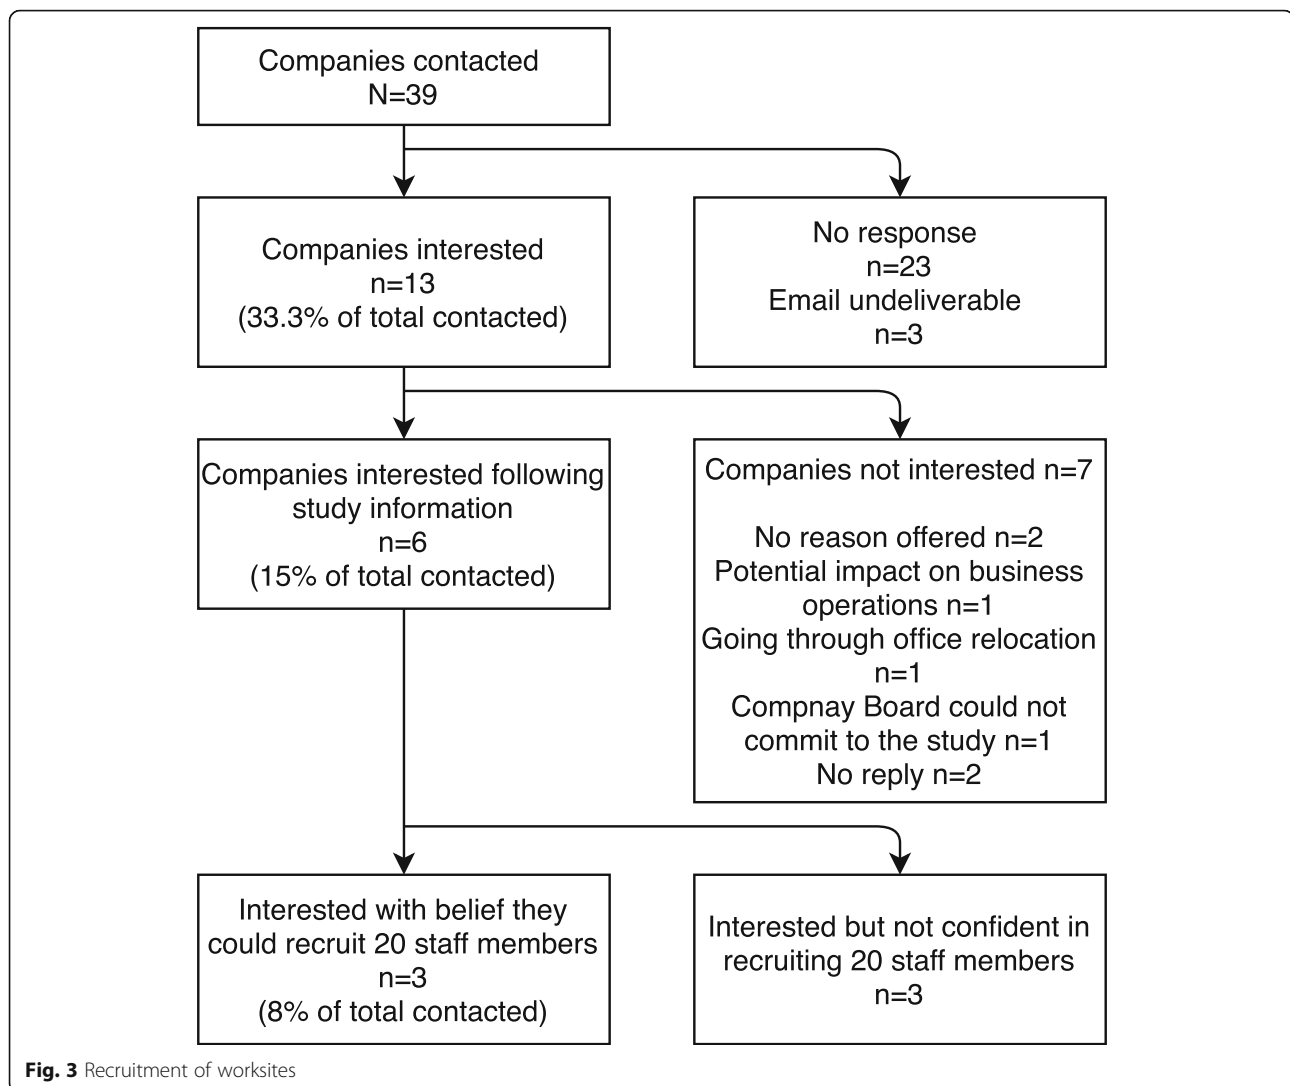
Companies contacted
N=39

Companies interested
n=13
(33.3% of total contacted)

No response
n=23
Email undeliverable
n=3

Companies interested following study information
n=6
(15% of total contacted)

Companies not interested n=7

No reason offered n=2
Potential impact on business operations n=1
Going through office relocation n=1
Compnay Board could not commit to the study n=1
No reply n=2

Interested with belief they could recruit 20 staff members
n=3
(8% of total contacted)

Interested but not confident in recruiting 20 staff members
n=3

**Fig. 3** Recruitment of worksites